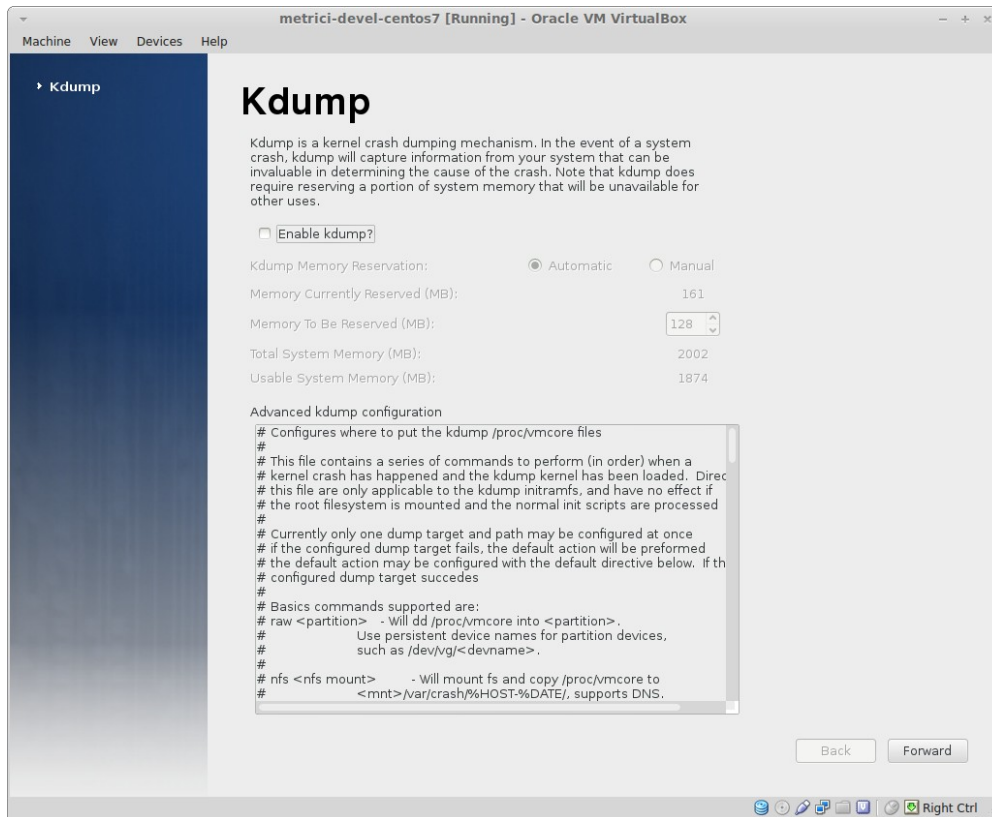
metrici-devel-centos7 [Running] - Oracle VM VirtualBox

Machine View Devices Help

Kdump

Kdump

Kdump is a kernel crash dumping mechanism. In the event of a system crash, kdump will capture information from your system that can be invaluable in determining the cause of the crash. Note that kdump does require reserving a portion of system memory that will be unavailable for other uses.

Enable kdump?

Kdump Memory Reservation: Automatic Manual

Memory Currently Reserved (MB): 161

Memory To Be Reserved (MB): 128

Total System Memory (MB): 2002

Usable System Memory (MB): 1874

Advanced kdump configuration

# Configures where to put the kdump /proc/vmcore files
#
# This file contains a series of commands to perform (in order) when a
# kernel crash has happened and the kdump kernel has been loaded. Direc
# this file are only applicable to the kdump initramfs, and have no effect if
# the root filesystem is mounted and the normal init scripts are processed
#
# Currently only one dump target and path may be configured at once
# if the configured dump target fails, the default action will be preformed
# the default action may be configured with the default directive below. If th
# configured dump target succedes
#
# Basics commands supported are:
# raw <partition> - Will dd /proc/vmcore into <partition>.
# Use persistent device names for partition devices,
# such as /dev/vg/<devname>.
#
# nfs <nfs mount> - Will mount fs and copy /proc/vmcore to
# <mnt>/var/crash/%HOST-%DATE/, supports DNS.

Back Forward

Right Ctrl